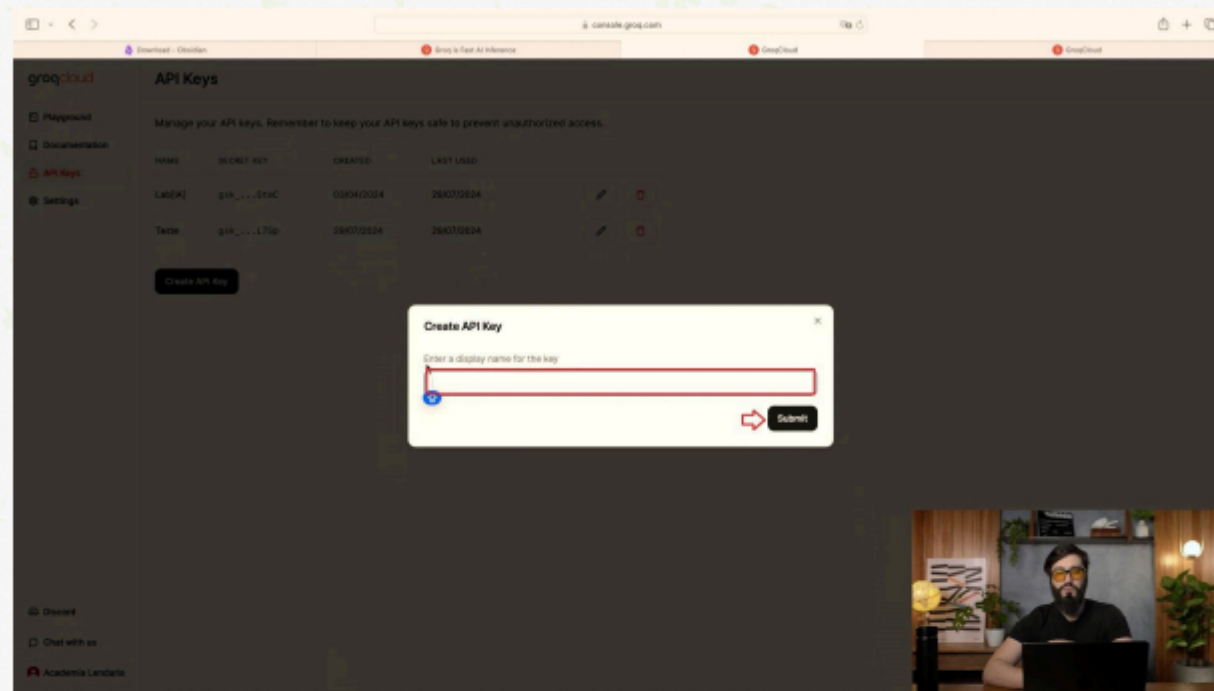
console.groq.com

Download - Obsidian | Groq is Fast AI Inference | GroqCloud | GroqCloud

groqcloud

Playground
Documentation
API Keys
Settings

API Keys

Manage your API keys. Remember to keep your API keys safe to prevent unauthorized access.

| NAME | SECRET KEY | CREATED | LAST USED |
|---|---|---|---|
| Lab[A] | gsk_...0teC | 03/04/2024 | 26/07/2024 |
| Teste | gsk_...L7Sp | 26/07/2024 | 26/07/2024 |

Create API Key

Create API Key

Enter a display name for the key

Submit

Discord
Chat with us
Academia Landaria